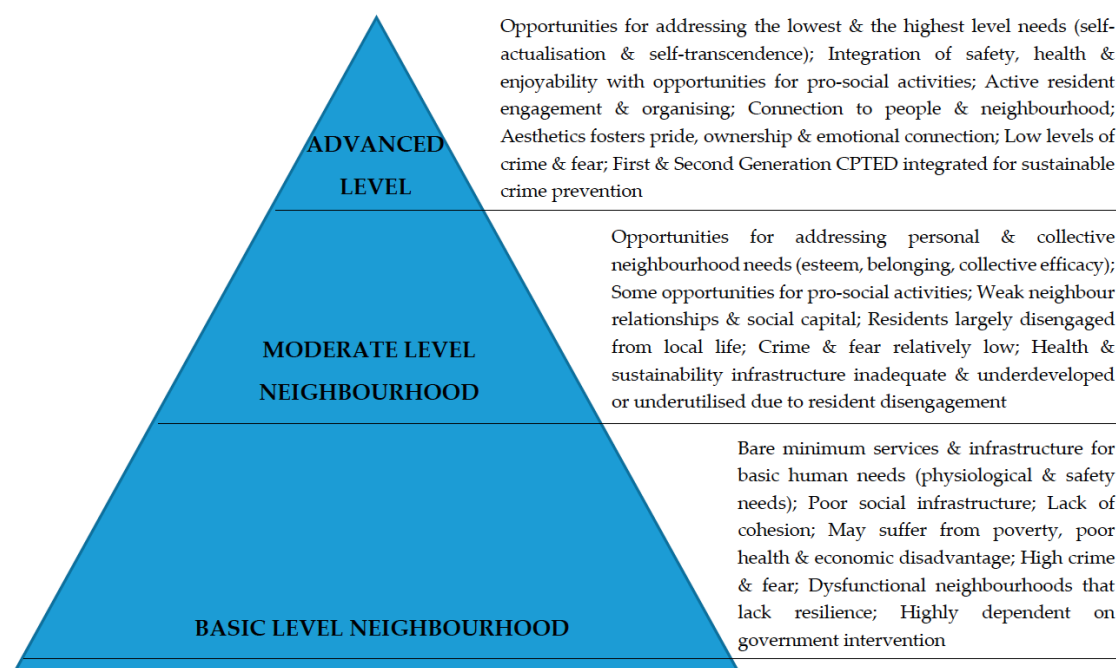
ADVANCED LEVEL

Opportunities for addressing the lowest & the highest level needs (self-actualisation & self-transcendence); Integration of safety, health & enjoyability with opportunities for pro-social activities; Active resident engagement & organising; Connection to people & neighbourhood; Aesthetics fosters pride, ownership & emotional connection; Low levels of crime & fear; First & Second Generation CPTED integrated for sustainable crime prevention

MODERATE LEVEL NEIGHBOURHOOD

Opportunities for addressing personal & collective neighbourhood needs (esteem, belonging, collective efficacy); Some opportunities for pro-social activities; Weak neighbour relationships & social capital; Residents largely disengaged from local life; Crime & fear relatively low; Health & sustainability infrastructure inadequate & underdeveloped or underutilised due to resident disengagement

BASIC LEVEL NEIGHBOURHOOD

Bare minimum services & infrastructure for basic human needs (physiological & safety needs); Poor social infrastructure; Lack of cohesion; May suffer from poverty, poor health & economic disadvantage; High crime & fear; Dysfunctional neighbourhoods that lack resilience; Highly dependent on government intervention